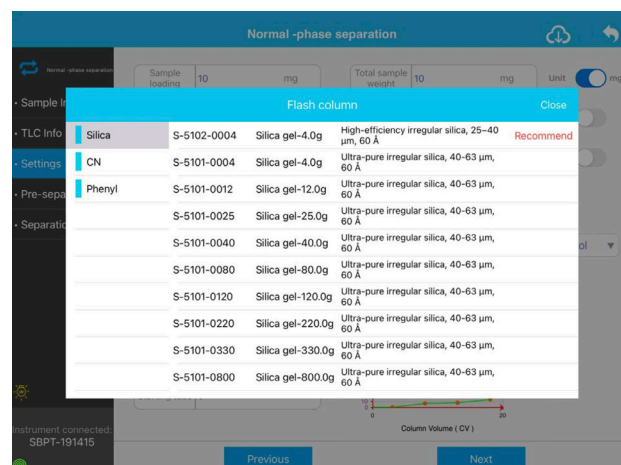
Normal -phase separation

Normal -phase separation

• Sample In

• TLC Info

• Settings

• Pre-sepa

• Separatio

Sample loading 10 mg

Total sample weight 10 mg

Unit mg

Flash column

Close

| | | | | |
|---|---|---|---|---|
| Silica | S-5102-0004 | Silica gel-4.0g | High-efficiency irregular silica, 25–40 µm, 60 Å | Recommend |
| CN | S-5101-0004 | Silica gel-4.0g | Ultra-pure irregular silica, 40-63 µm, 60 Å | |
| Phenyl | S-5101-0012 | Silica gel-12.0g | Ultra-pure irregular silica, 40-63 µm, 60 Å | |
| | S-5101-0025 | Silica gel-25.0g | Ultra-pure irregular silica, 40-63 µm, 60 Å | |
| | S-5101-0040 | Silica gel-40.0g | Ultra-pure irregular silica, 40-63 µm, 60 Å | |
| | S-5101-0080 | Silica gel-80.0g | Ultra-pure irregular silica, 40-63 µm, 60 Å | |
| | S-5101-0120 | Silica gel-120.0g | Ultra-pure irregular silica, 40-63 µm, 60 Å | |
| | S-5101-0220 | Silica gel-220.0g | Ultra-pure irregular silica, 40-63 µm, 60 Å | |
| | S-5101-0330 | Silica gel-330.0g | Ultra-pure irregular silica, 40-63 µm, 60 Å | |
| | S-5101-0800 | Silica gel-800.0g | Ultra-pure irregular silica, 40-63 µm, 60 Å | |

ol

10
0
0 20
Column Volume ( CV )

Instrument connected:
SBPT-191415

Previous

Next